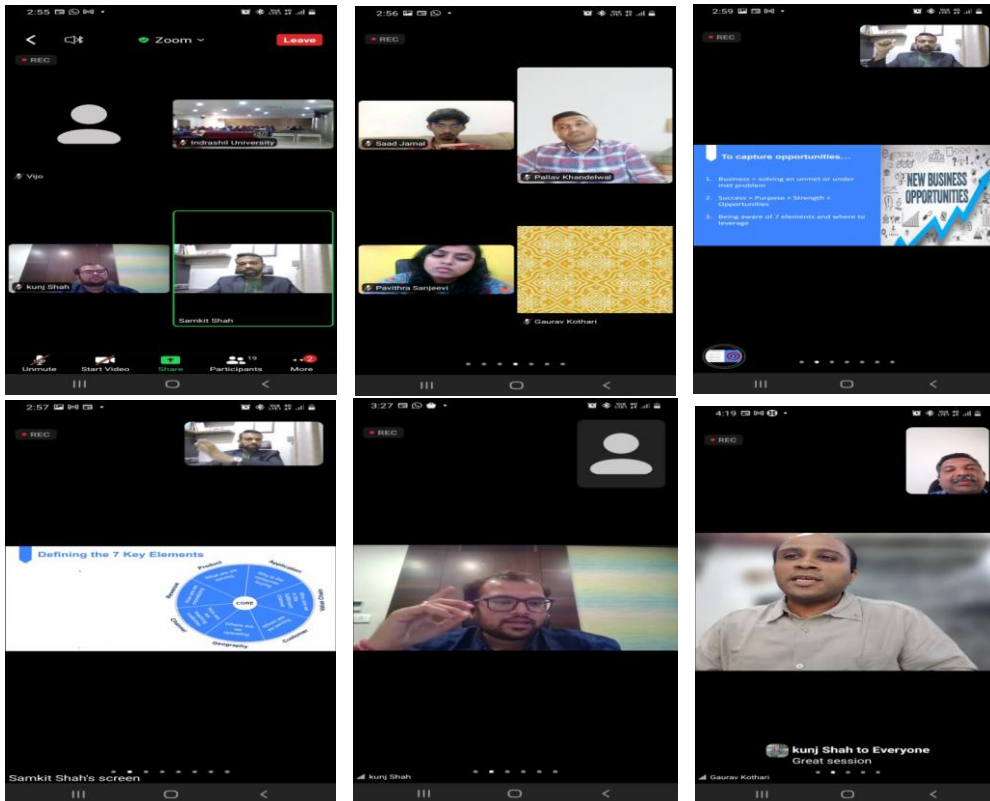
2:55

Zoom

Leave

REC

Vijo

Indrashil University

kunj Shah

Samkit Shah

Unmute

Start Video

Share

Participants 19

More 2

2:56

REC

Saad Jamal

Pallav Khandelwal

Pavithra Sanjeevi

Gaurav Kothari

2:59

REC

To capture opportunities....

1. Business = solving an unmet or under met problem

2. Success = Purpose + Strength + Opportunities

3. Being aware of 7 elements and where to leverage

NEW BUSINESS OPPORTUNITIES

2:57

REC

Defining the 7 Key Elements

Product

Application

Value Chain

Customer

Geography

Channel

Brand

CORE

Samkit Shah's screen

3:27

REC

kunj Shah

4:19

REC

kunj Shah to Everyone

Great session

Gaurav Kothari